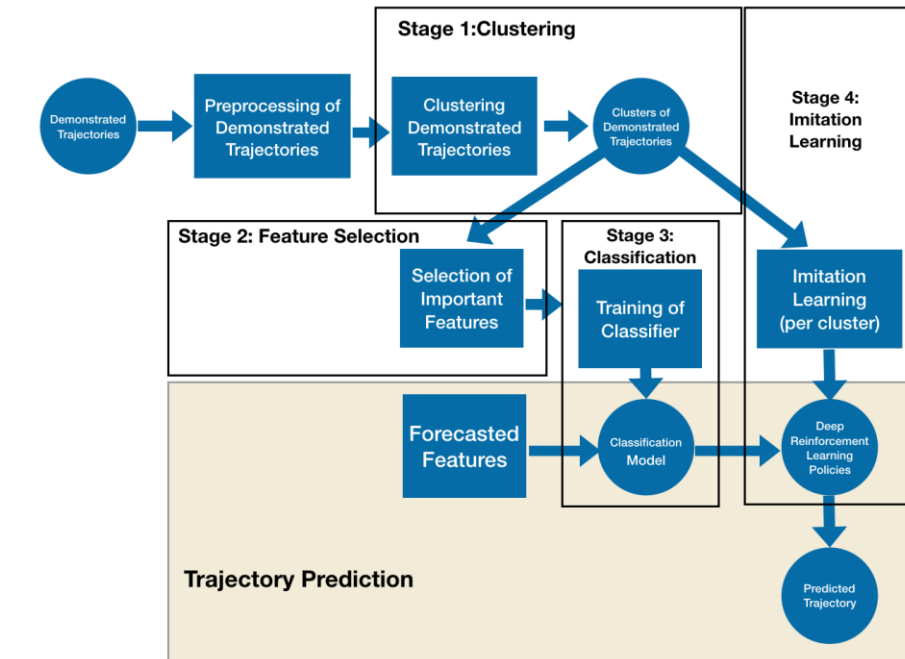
Stage 1:Clustering

Demonstrated Trajectories

Preprocessing of Demonstrated Trajectories

Clustering Demonstrated Trajectories

Clusters of Demonstrated Trajectories

Stage 4: Imitation Learning

Stage 2: Feature Selection

Selection of Important Features

Stage 3: Classification

Training of Classifier

Imitation Learning (per cluster)

Forecasted Features

Classification Model

Deep Reinforcement Learning Policies

Trajectory Prediction

Predicted Trajectory